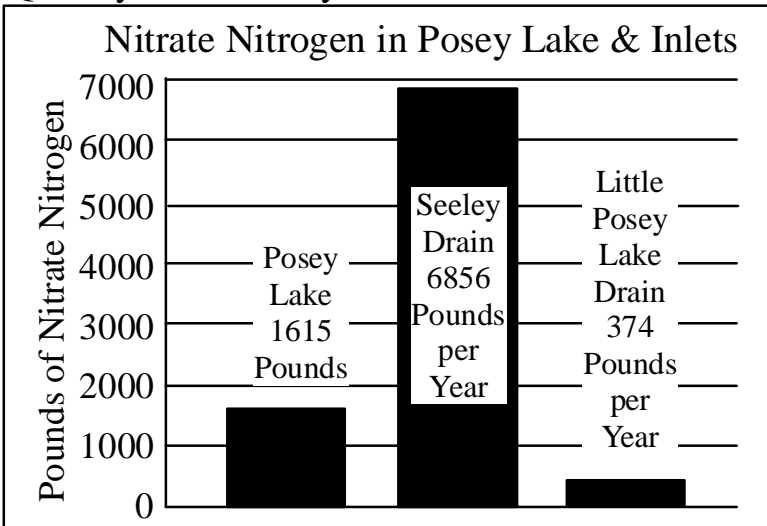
Nitrate Nitrogen in Posey Lake & Inlets

Pounds of Nitrate Nitrogen

7000
6000
5000
4000
3000
2000
1000
0

Posey Lake 1615 Pounds

Seeley Drain 6856 Pounds per Year

Little Posey Lake Drain 374 Pounds per Year